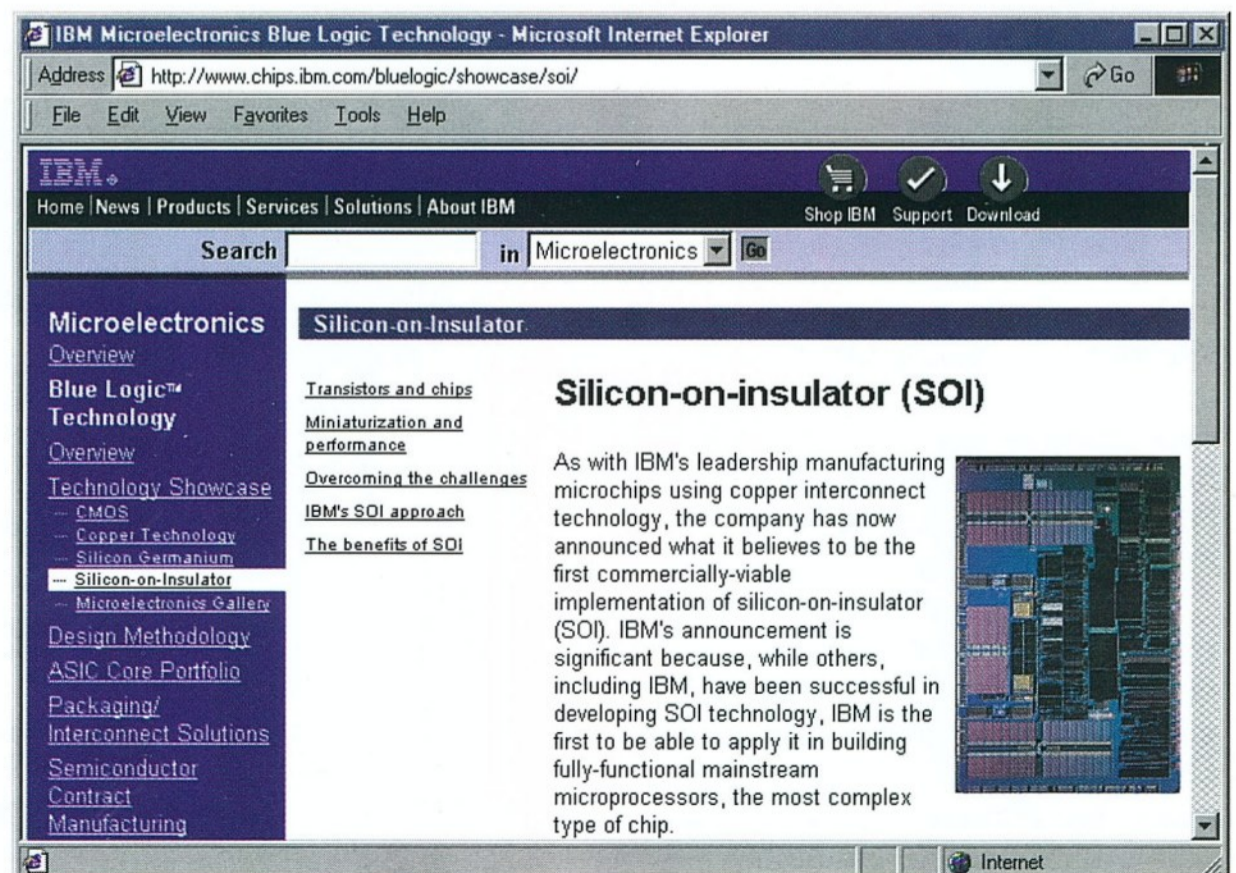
IBM Microelectronics Blue Logic Technology - Microsoft Internet Explorer

Address http://www.chips.ibm.com/bluelogic/showcase/soi/ Go

File Edit View Favorites Tools Help

IBM

Home | News | Products | Services | Solutions | About IBM

Shop IBM Support Download

Search in Microelectronics Go

Microelectronics
Overview
Blue Logic™ Technology
Overview
Technology Showcase
CMOS
Copper Technology
Silicon Germanium
Silicon-on-Insulator
Microelectronics Gallery
Design Methodology
ASIC Core Portfolio
Packaging/ Interconnect Solutions
Semiconductor Contract Manufacturing

Silicon-on-Insulator

Transistors and chips
Miniaturization and performance
Overcoming the challenges
IBM's SOI approach
The benefits of SOI

Silicon-on-insulator (SOI)

As with IBM's leadership manufacturing microchips using copper interconnect technology, the company has now announced what it believes to be the first commercially-viable implementation of silicon-on-insulator (SOI). IBM's announcement is significant because, while others, including IBM, have been successful in developing SOI technology, IBM is the first to be able to apply it in building fully-functional mainstream microprocessors, the most complex type of chip.

Internet